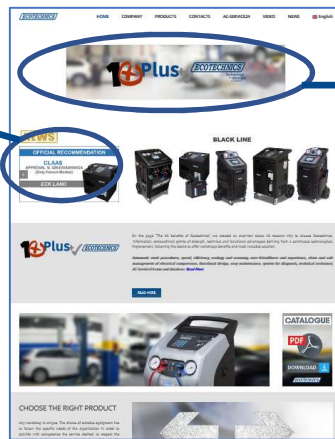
ECOTECHNICS

HOME COMPANY PRODUCTS CONTACTS AC-SERVICE24 VIDEO NEWS English

10 Plus ECOTECHNICS

NEWS

OFFICIAL RECOMMENDATION

CLAAS

APPROVAL & ENDORSEMENT

(Only French Market)

ECK LAND

BLACK LINE

10 Plus ECOTECHNICS

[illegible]

READ MORE

CATALOGUE

PDF

DOWNLOAD

CHOOSE THE RIGHT PRODUCT

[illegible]